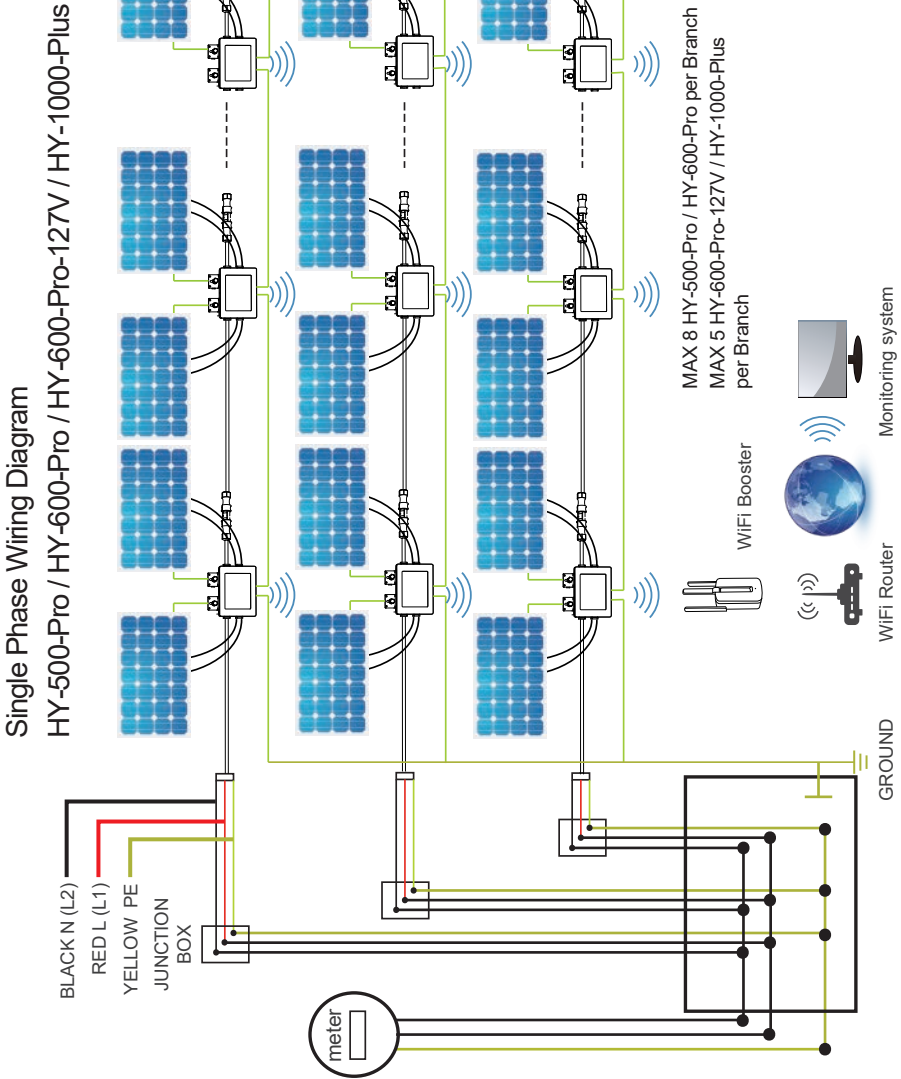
Single Phase Wiring Diagram
HY-500-Pro / HY-600-Pro / HY-600-Pro-127V / HY-1000-Plus

MAX 8 HY-500-Pro / HY-600-Pro per Branch
MAX 5 HY-600-Pro-127V / HY-1000-Plus per Branch

WiFi Booster

WiFi Router

Monitoring system

GROUND

BLACK N (L2)
RED L (L1)
YELLOW PE
JUNCTION BOX

meter